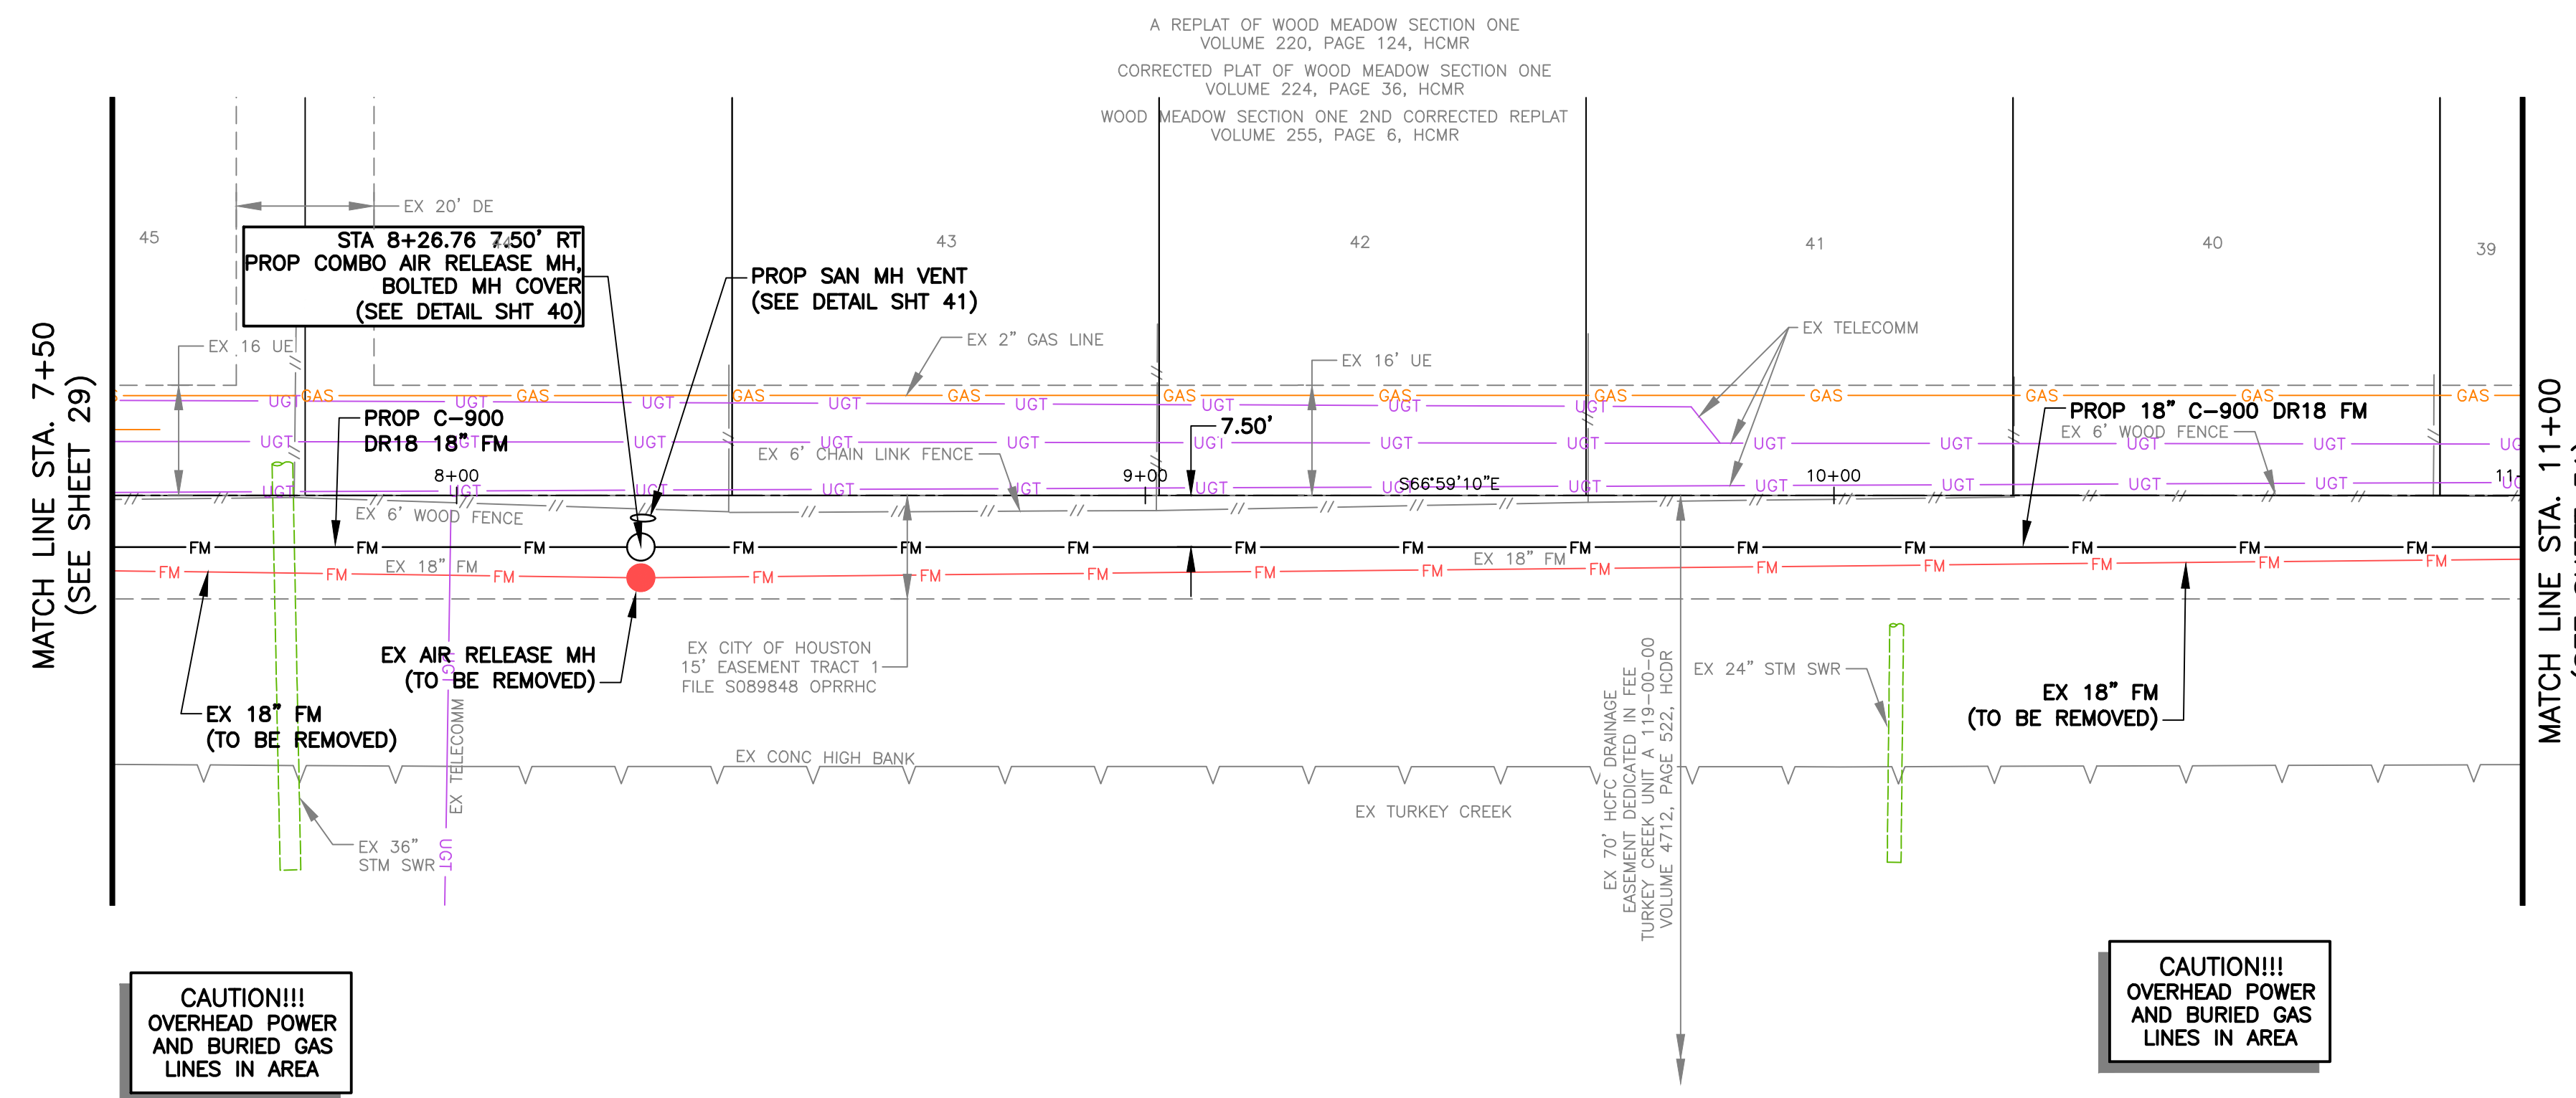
A REPLAT OF WOOD MEADOW SECTION ONE
VOLUME 220, PAGE 124, HCMR

CORRECTED PLAT OF WOOD MEADOW SECTION ONE
VOLUME 224, PAGE 36, HCMR

WOOD MEADOW SECTION ONE 2ND CORRECTED REPLAT
VOLUME 255, PAGE 6, HCMR

MATCH LINE STA. 7+50
(SEE SHEET 29)

EX 20' DE

45

STA 8+26.76 7.50' RT
PROP COMBO AIR RELEASE MH,
BOLTED MH COVER
(SEE DETAIL SHT 40)

PROP SAN MH VENT
(SEE DETAIL SHT 41)

43

42

41

40

39

EX 16' UE

EX 2" GAS LINE

EX TELECOMM

EX 16' UE

GAS UGT GAS UGT GAS UGT GAS UGT GAS UGT GAS UGT GAS UGT GAS GAS GAS GAS

PROP C-900
DR18 18" FM

UGT UGT UGT UGT UGT UGT UGT UGT UGT UGT UGT

7.50'

PROP 18" C-900 DR18 FM

EX 6' WOOD FENCE

EX 6' CHAIN LINK FENCE

8+00

9+00

S66°59'10"E

10+00

11+

UGT UGT UGT UGT UGT UGT UGT UGT UGT UGT UGT

EX 6' WOOD FENCE

FM FM FM FM FM FM FM FM FM FM FM FM FM FM

EX 18" FM

EX 18" FM

FM FM FM FM FM FM FM FM FM FM FM FM FM FM

EX AIR RELEASE MH
(TO BE REMOVED)

EX CITY OF HOUSTON
15' EASEMENT TRACT 1
FILE S089848 OPRRHC

EX 18" FM
(TO BE REMOVED)

EX TELECOMM

EX CONC HIGH BANK

EX 36"
STM SWR

UGT

EX 70' HCFC DRAINAGE
EASEMENT DEDICATED IN FEE
TURKEY CREEK UNIT A 119-00-00
VOLUME 4712, PAGE 522, HCDR

EX 24" STM SWR

EX TURKEY CREEK

EX 18" FM
(TO BE REMOVED)

MATCH LINE STA. 11+00

CAUTION!!!
OVERHEAD POWER
AND BURIED GAS
LINES IN AREA

CAUTION!!!
OVERHEAD POWER
AND BURIED GAS
LINES IN AREA